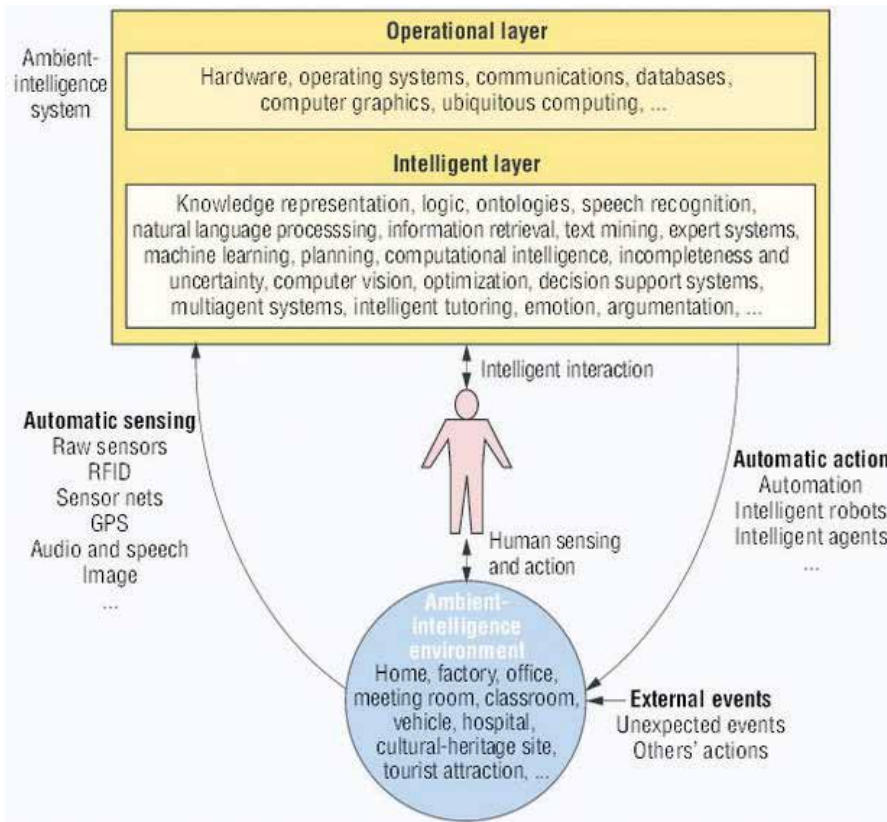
Ambient-intelligence system

Operational layer

Hardware, operating systems, communications, databases, computer graphics, ubiquitous computing, ...

Intelligent layer

Knowledge representation, logic, ontologies, speech recognition, natural language processsing, information retrieval, text mining, expert systems, machine learning, planning, computational intelligence, incompleteness and uncertainty, computer vision, optimization, decision support systems, multiagent systems, intelligent tutoring, emotion, argumentation, ...

Intelligent interaction

Automatic sensing
Raw sensors
RFID
Sensor nets
GPS
Audio and speech
Image
...

Automatic action
Automation
Intelligent robots
Intelligent agents
...

Human sensing and action

Ambient-intelligence environment
Home, factory, office, meeting room, classroom, vehicle, hospital, cultural-heritage site, tourist attraction, ...

External events
Unexpected events
Others' actions